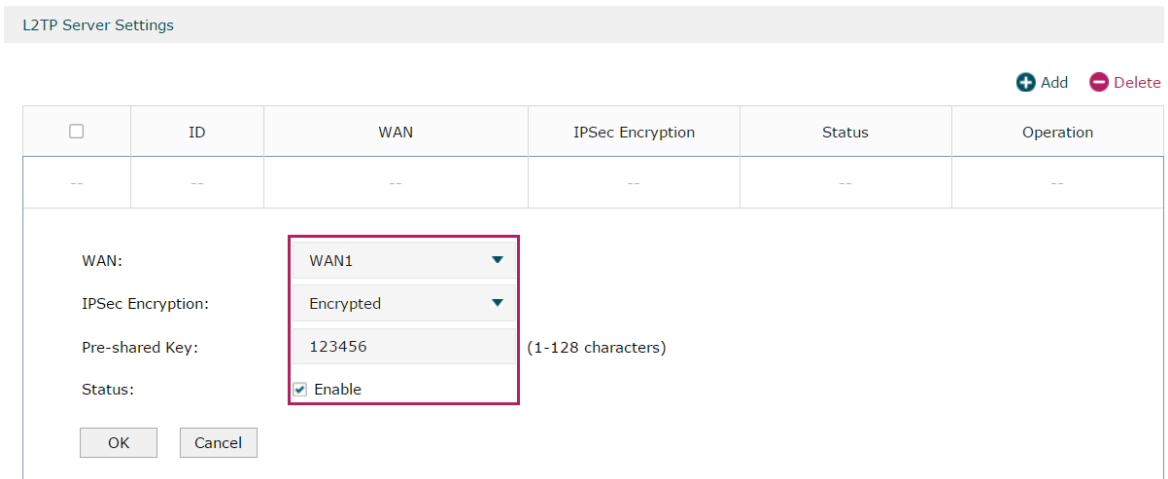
L2TP Server Settings

Add Delete

| | ID | WAN | IPSec Encryption | Status | Operation |
|---|---|---|---|---|---|
| -- | -- | -- | -- | -- | -- |

WAN: WAN1

IPSec Encryption: Encrypted

Pre-shared Key: 123456 (1-128 characters)

Status: Enable

OK Cancel